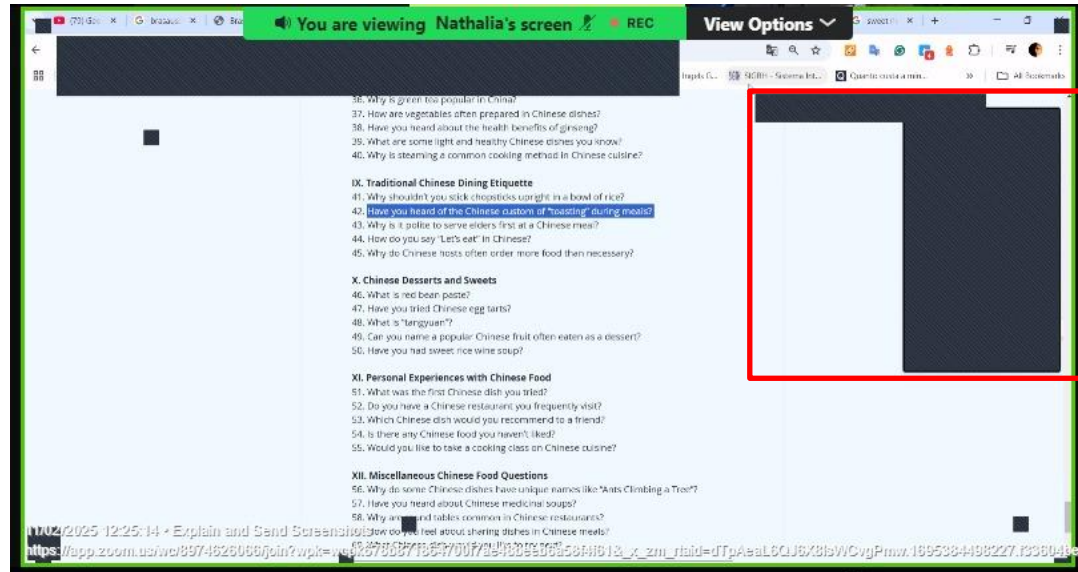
(70) Goo ×   brasaus ×   Bra   You are viewing Nathalia's screen   REC   View Options   sweet ri ×   +

Inputs G...   SIGRH - Sistema Int...   Quanto custa a min...   »   All Bookmarks

36. Why is green tea popular in China?
37. How are vegetables often prepared in Chinese dishes?
38. Have you heard about the health benefits of ginseng?
39. What are some light and healthy Chinese dishes you know?
40. Why is steaming a common cooking method in Chinese cuisine?

IX. Traditional Chinese Dining Etiquette
41. Why shouldn't you stick chopsticks upright in a bowl of rice?
42. Have you heard of the Chinese custom of "toasting" during meals?
43. Why is it polite to serve elders first at a Chinese meal?
44. How do you say "Let's eat" in Chinese?
45. Why do Chinese hosts often order more food than necessary?

X. Chinese Desserts and Sweets
46. What is red bean paste?
47. Have you tried Chinese egg tarts?
48. What is "tangyuan"?
49. Can you name a popular Chinese fruit often eaten as a dessert?
50. Have you had sweet rice wine soup?

XI. Personal Experiences with Chinese Food
51. What was the first Chinese dish you tried?
52. Do you have a Chinese restaurant you frequently visit?
53. Which Chinese dish would you recommend to a friend?
54. Is there any Chinese food you haven't liked?
55. Would you like to take a cooking class on Chinese cuisine?

XII. Miscellaneous Chinese Food Questions
56. Why do some Chinese dishes have unique names like "Ants Climbing a Tree"?
57. Have you heard about Chinese medicinal soups?
58. Why are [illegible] and tables common in Chinese restaurants?
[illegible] How do you feel about sharing dishes in Chinese meals?

11/02/2025 12:25:14 • Explain and Send Screenshots
https://app.zoom.us/wc/8974626066/join?wpk=w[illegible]&_x_zm_rtaid=dTpAeaL6QJ6X8lsWCvgPmw.1695384498227.f33604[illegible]